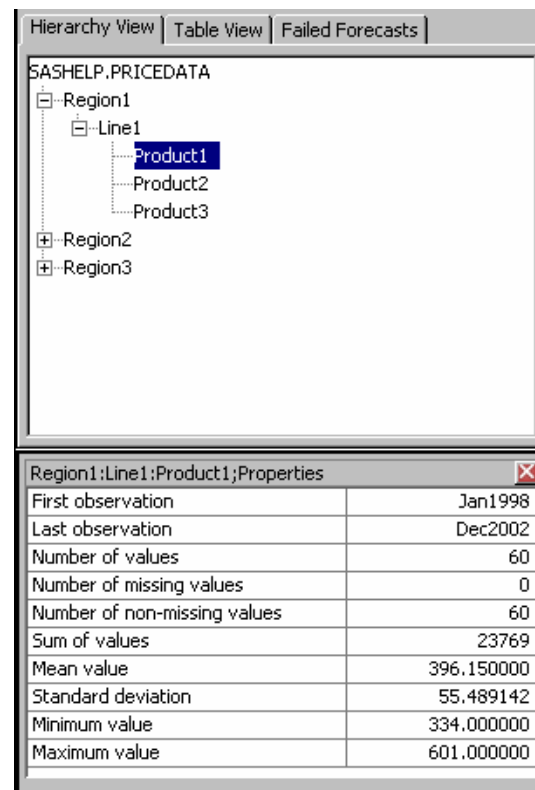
Hierarchy View | Table View | Failed Forecasts

SASHELP.PRICEDATA
Region1
Line1
Product1
Product2
Product3
Region2
Region3

| Region1:Line1:Product1;Properties | |
|---|---|
| First observation | Jan1998 |
| Last observation | Dec2002 |
| Number of values | 60 |
| Number of missing values | 0 |
| Number of non-missing values | 60 |
| Sum of values | 23769 |
| Mean value | 396.150000 |
| Standard deviation | 55.489142 |
| Minimum value | 334.000000 |
| Maximum value | 601.000000 |